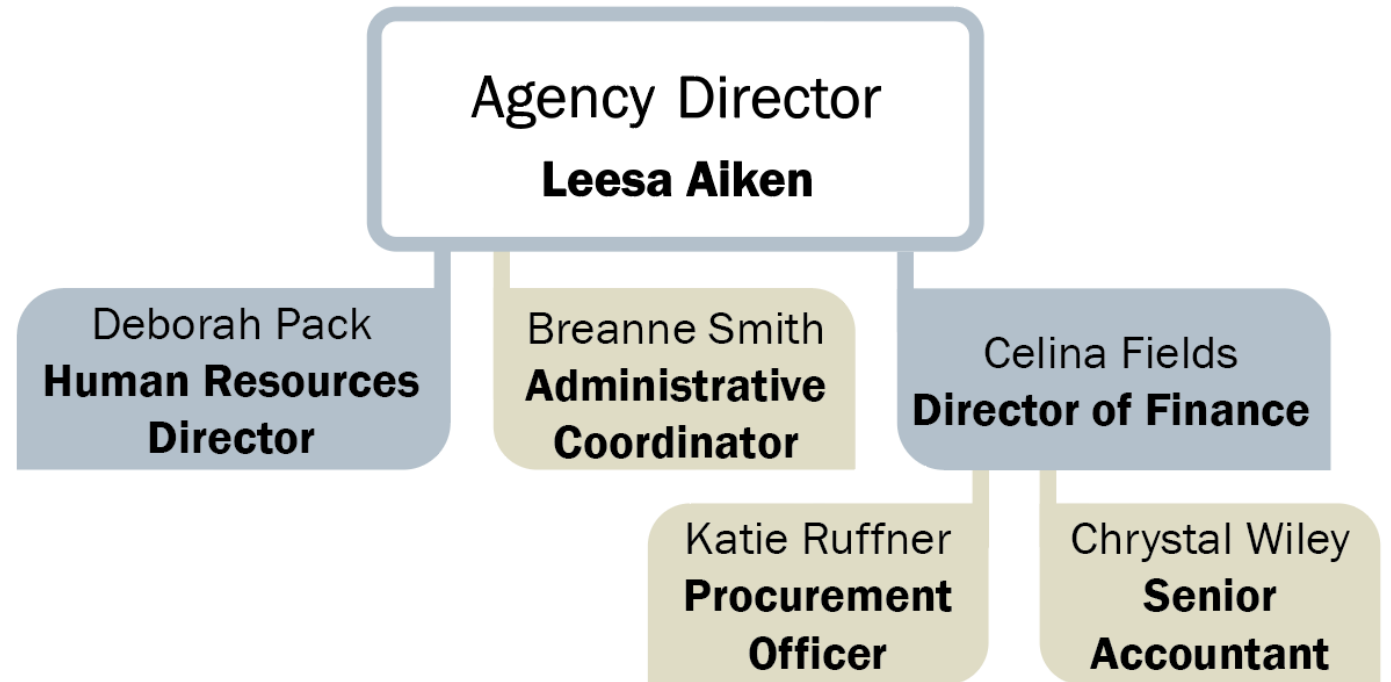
Agency Director
Leesa Aiken

Deborah Pack
Human Resources Director

Breanne Smith
Administrative Coordinator

Celina Fields
Director of Finance

Katie Ruffner
Procurement Officer

Chrystal Wiley
Senior Accountant